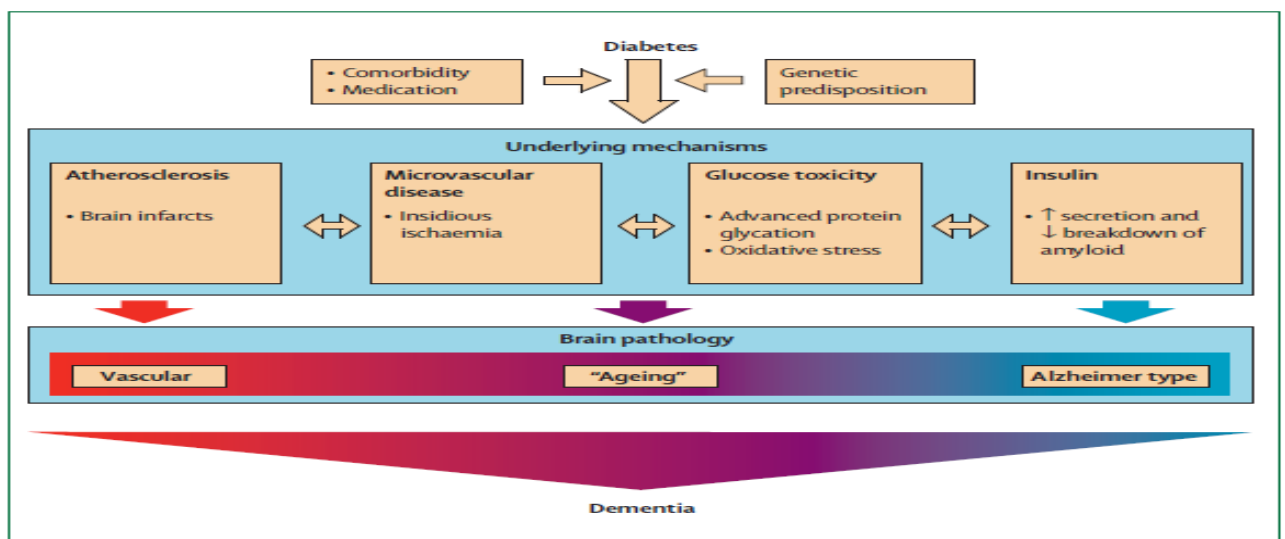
Diabetes

• Comorbidity
• Medication

Genetic predisposition

Underlying mechanisms

Atherosclerosis
• Brain infarcts

Microvascular disease
• Insidious ischaemia

Glucose toxicity
• Advanced protein glycation
• Oxidative stress

Insulin
• ↑ secretion and ↓ breakdown of amyloid

Brain pathology

Vascular

"Ageing"

Alzheimer type

Dementia